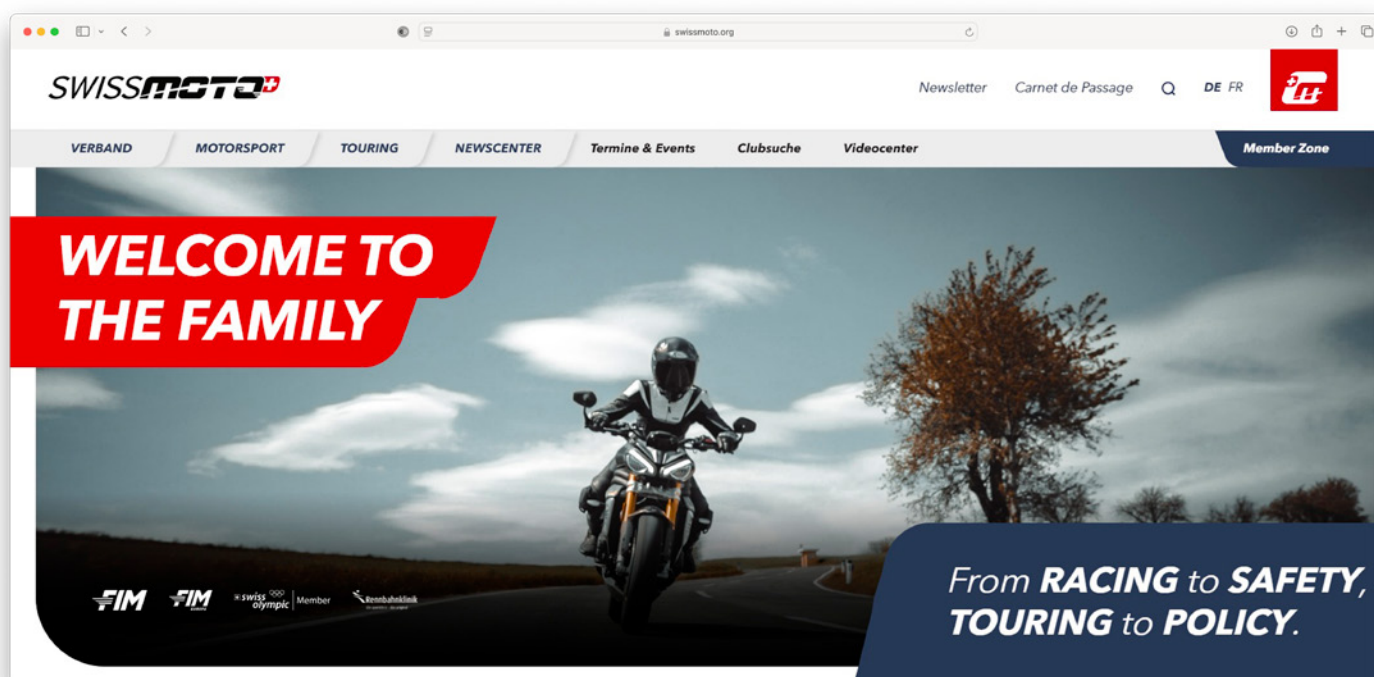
swissmoto.org

SWISSMOTO

Newsletter Carnet de Passage DE FR

VERBAND MOTORSPORT TOURING NEWSCENTER Termine & Events Clubsuche Videocenter Member Zone

WELCOME TO THE FAMILY

FIM FIM swiss olympic Member Rennbahnklinik

From RACING to SAFETY, TOURING to POLICY.